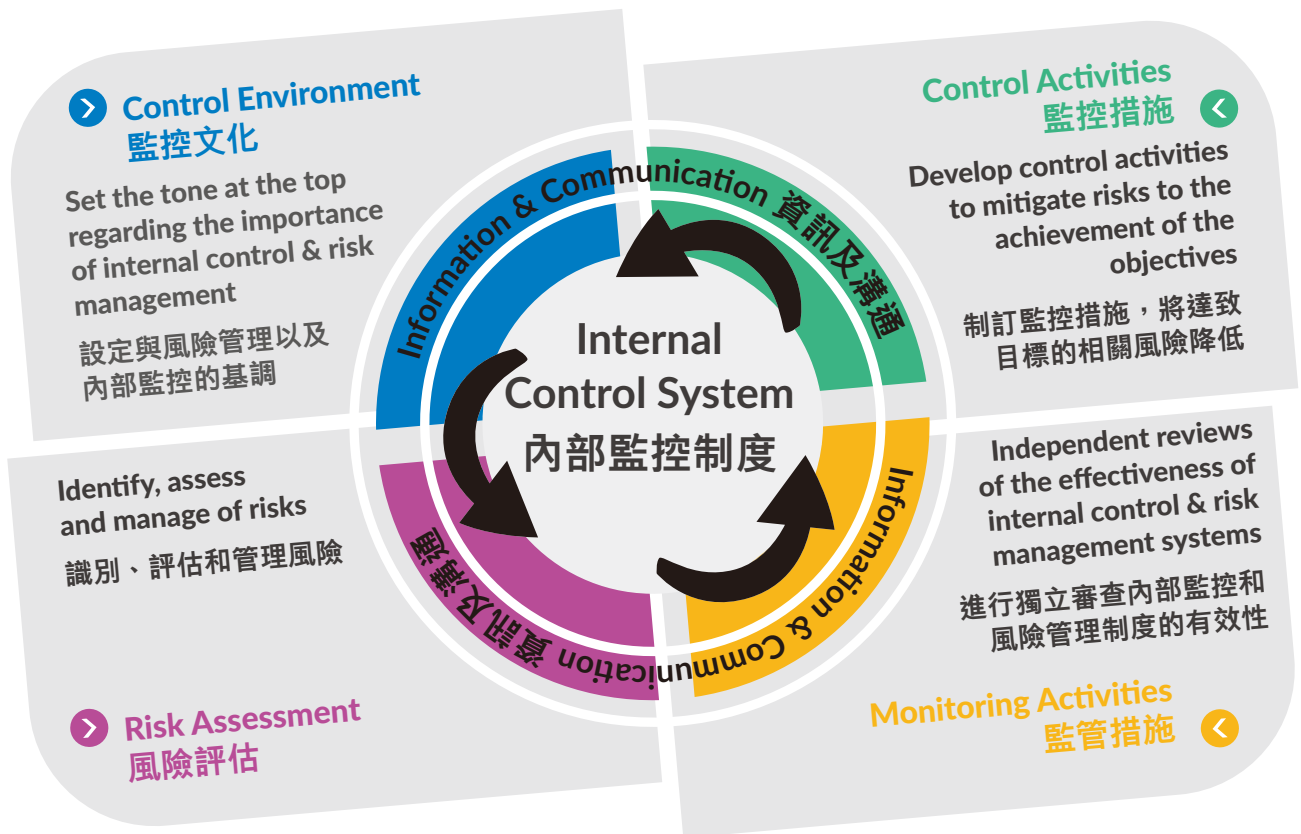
Control Environment
監控文化

Set the tone at the top regarding the importance of internal control & risk management

設定與風險管理以及內部監控的基調

Control Activities
監控措施

Develop control activities to mitigate risks to the achievement of the objectives

制訂監控措施，將達致目標的相關風險降低

Information & Communication 資訊及溝通

Internal Control System
內部監控制度

Information & Communication 資訊及溝通

Identify, assess and manage of risks

識別、評估和管理風險

Independent reviews of the effectiveness of internal control & risk management systems

進行獨立審查內部監控和風險管理制度的有效性

Risk Assessment
風險評估

Monitoring Activities
監管措施